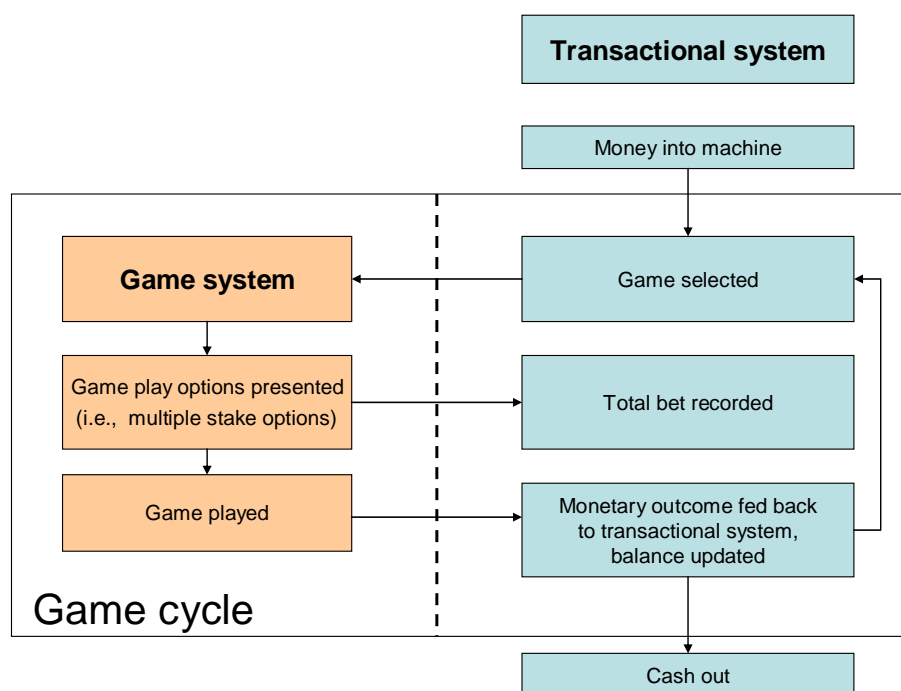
Transactional system

Money into machine

Game system

Game selected

Game play options presented (i.e., multiple stake options)

Total bet recorded

Game played

Monetary outcome fed back to transactional system, balance updated

Game cycle

Cash out